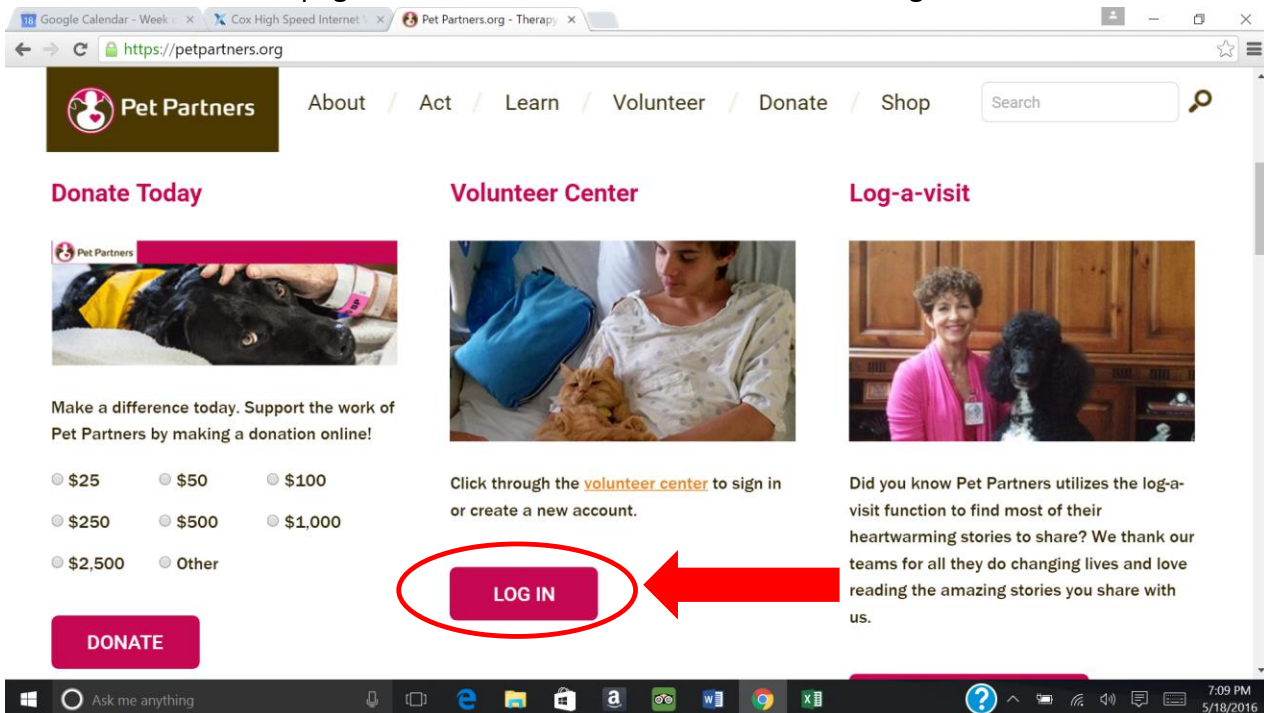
Google Calendar - Week

Cox High Speed Internet

Pet Partners.org - Therapy

https://petpartners.org

Pet Partners

About / Act / Learn / Volunteer / Donate / Shop

Search

Donate Today

Pet Partners

Make a difference today. Support the work of Pet Partners by making a donation online!

$25 $50 $100

$250 $500 $1,000

$2,500 Other

DONATE

Volunteer Center

Click through the volunteer center to sign in or create a new account.

LOG IN

Log-a-visit

Did you know Pet Partners utilizes the log-a-visit function to find most of their heartwarming stories to share? We thank our teams for all they do changing lives and love reading the amazing stories you share with us.

Ask me anything

7:09 PM
5/18/2016